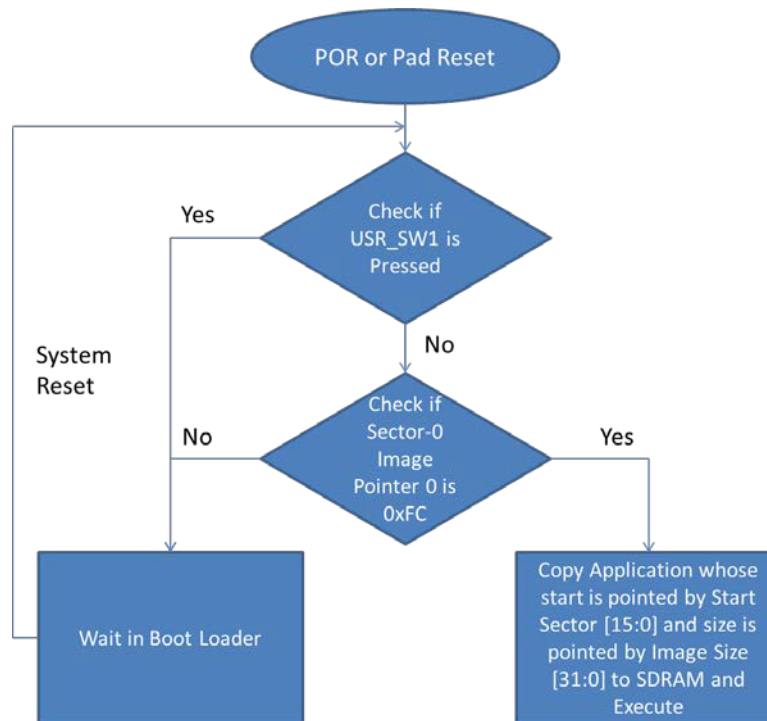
POR or Pad Reset

Yes

Check if USR_SW1 is Pressed

System Reset

No

No

Check if Sector-0 Image Pointer 0 is 0xFC

Yes

Wait in Boot Loader

Copy Application whose start is pointed by Start Sector [15:0] and size is pointed by Image Size [31:0] to SDRAM and Execute